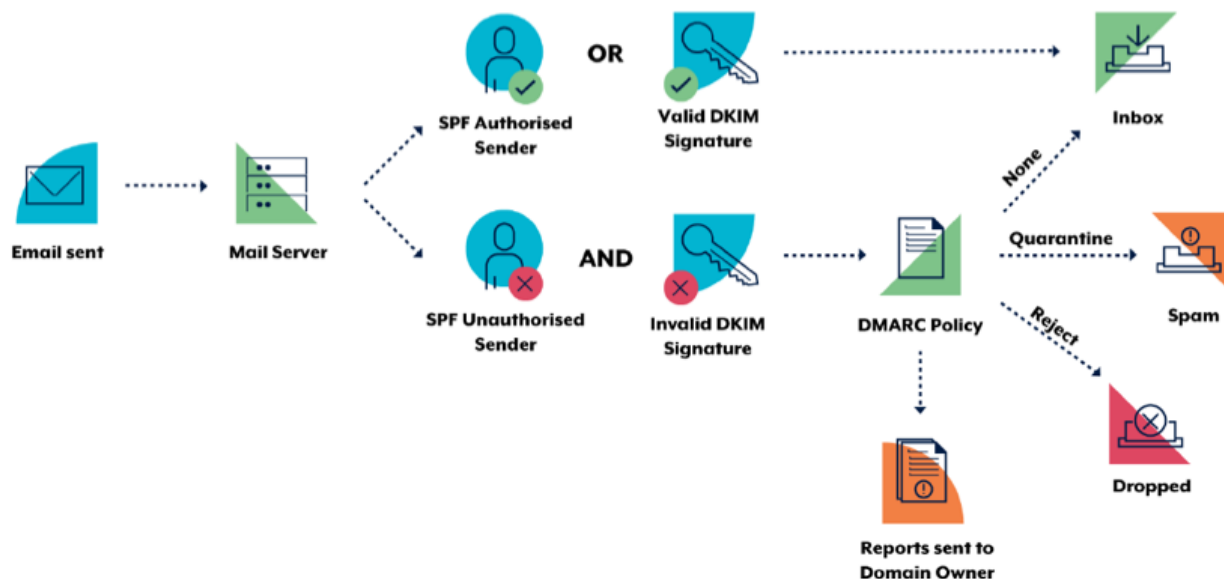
SPF Authorised Sender

OR

Valid DKIM Signature

Inbox

Email sent

Mail Server

None

Quarantine

SPF Unauthorised Sender

AND

Invalid DKIM Signature

DMARC Policy

Spam

Reject

Dropped

Reports sent to Domain Owner